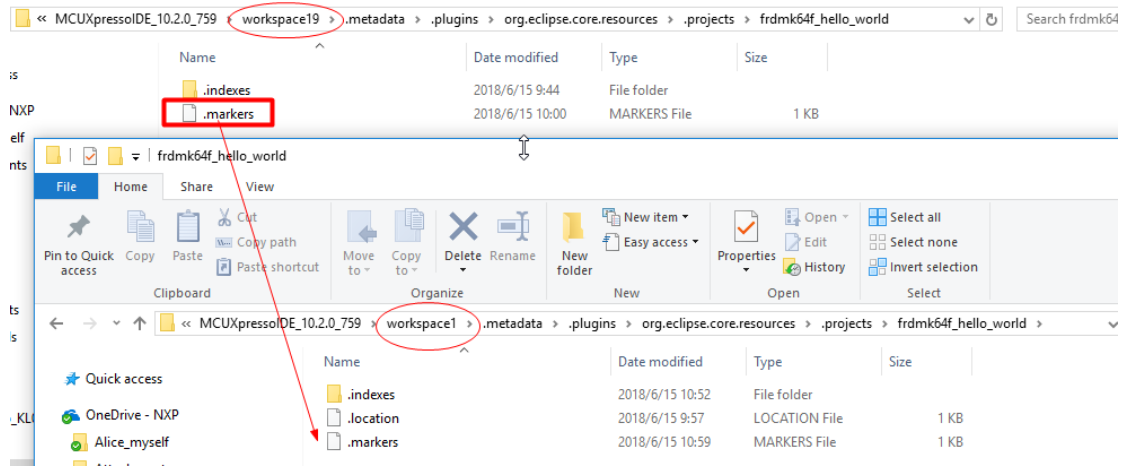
« MCUXpressoIDE_10.2.0_759 › workspace19 › .metadata › .plugins › org.eclipse.core.resources › .projects › frdmk64f_hello_world

Search frdmk64

| Name | Date modified | Type | Size |
|---|---|---|---|
| .indexes | 2018/6/15 9:44 | File folder | |
| .markers | 2018/6/15 10:00 | MARKERS File | 1 KB |

s
NXP
elf
nts

frdmk64f_hello_world

File Home Share View

Pin to Quick access Copy Paste Cut Copy path Paste shortcut
Clipboard

Move to Copy to Delete Rename
Organize

New folder New item ▾ Easy access ▾
New

Properties Open ▾ Edit History
Open

Select all Select none Invert selection
Select

« MCUXpressoIDE_10.2.0_759 › workspace1 › .metadata › .plugins › org.eclipse.core.resources › .projects › frdmk64f_hello_world ›

Quick access
OneDrive - NXP
Alice_myself

ts
s
_KL

| Name | Date modified | Type | Size |
|---|---|---|---|
| .indexes | 2018/6/15 10:52 | File folder | |
| .location | 2018/6/15 9:57 | LOCATION File | 1 KB |
| .markers | 2018/6/15 10:59 | MARKERS File | 1 KB |